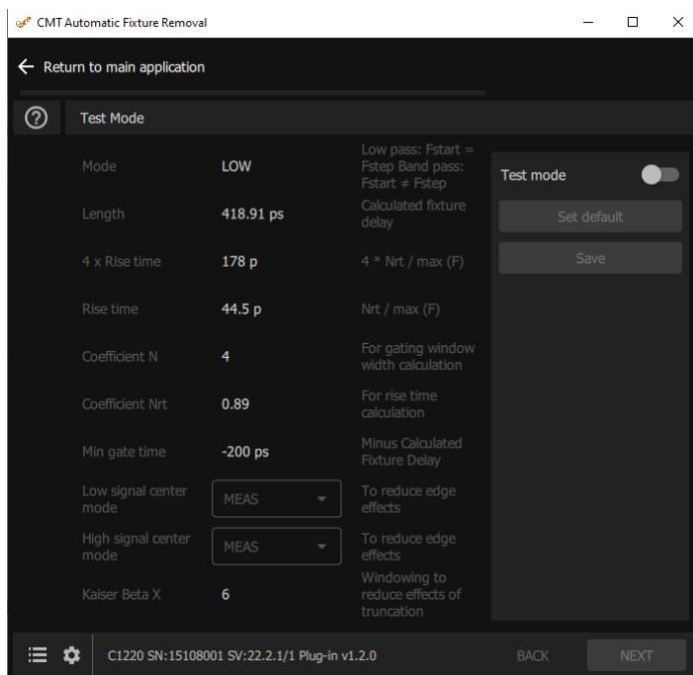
CMT Automatic Fixture Removal

← Return to main application

Test Mode

| | | |
|---|---|---|
| Mode | LOW | Low pass: Fstart = Fstep Band pass: Fstart ≠ Fstep |
| Length | 418.91 ps | Calculated fixture delay |
| 4 x Rise time | 178 p | 4 * Nrt / max (F) |
| Rise time | 44.5 p | Nrt / max (F) |
| Coefficient N | 4 | For gating window width calculation |
| Coefficient Nrt | 0.89 | For rise time calculation |
| Min gate time | -200 ps | Minus Calculated Fixture Delay |
| Low signal center mode | MEAS | To reduce edge effects |
| High signal center mode | MEAS | To reduce edge effects |
| Kaiser Beta X | 6 | Windowing to reduce effects of truncation |

Test mode

Set default

Save

C1220 SN:15108001 SV:22.2.1/1 Plug-in v1.2.0

BACK

NEXT